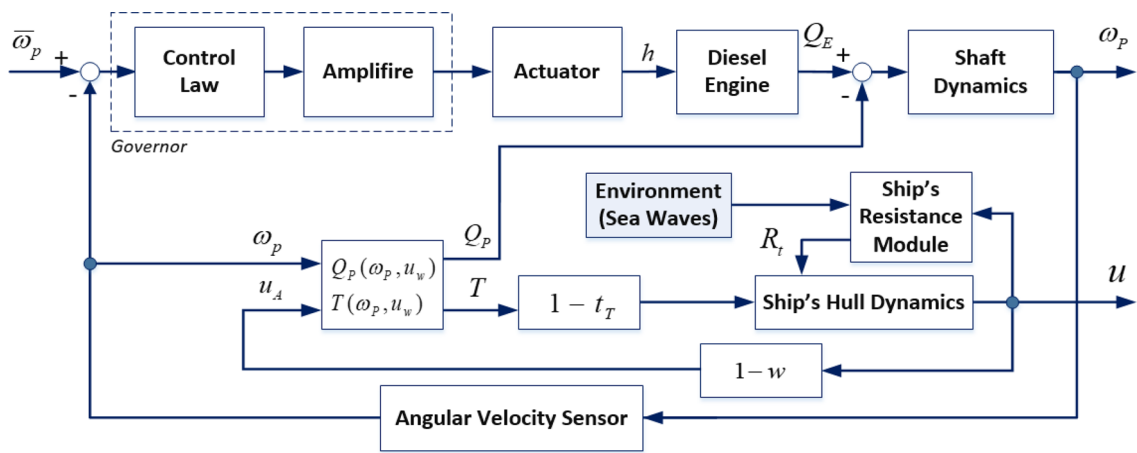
$\overline{\omega}_p$ + -

Control Law

Amplifire

Governor

Actuator

$h$

Diesel Engine

$Q_E$ + -

Shaft Dynamics

$\omega_P$

Environment (Sea Waves)

Ship's Resistance Module

$R_t$

$\omega_p$

$Q_P$

$Q_P(\omega_P, u_w)$

$T(\omega_P, u_w)$

$u_A$

$T$

$1 - t_T$

Ship's Hull Dynamics

$u$

$1-w$

Angular Velocity Sensor